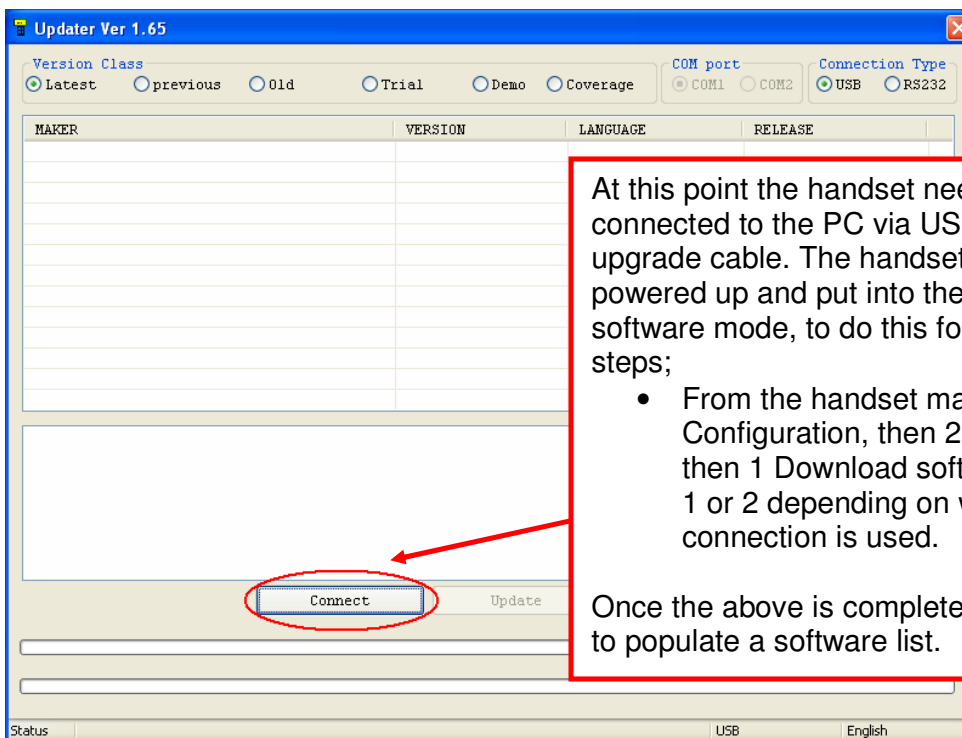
Updater Ver 1.65

Version Class
Latest previous Old Trial Demo Coverage

COM port
COM1 COM2

Connection Type
USB RS232

| MAKER | VERSION | LANGUAGE | RELEASE |
|---|---|---|---|

At this point the handset nee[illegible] connected to the PC via US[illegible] upgrade cable. The handset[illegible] powered up and put into the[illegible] software mode, to do this fo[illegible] steps;

• From the handset ma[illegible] Configuration, then 2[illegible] then 1 Download soft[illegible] 1 or 2 depending on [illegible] connection is used.

Once the above is complete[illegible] to populate a software list.

Connect Update

Status USB English